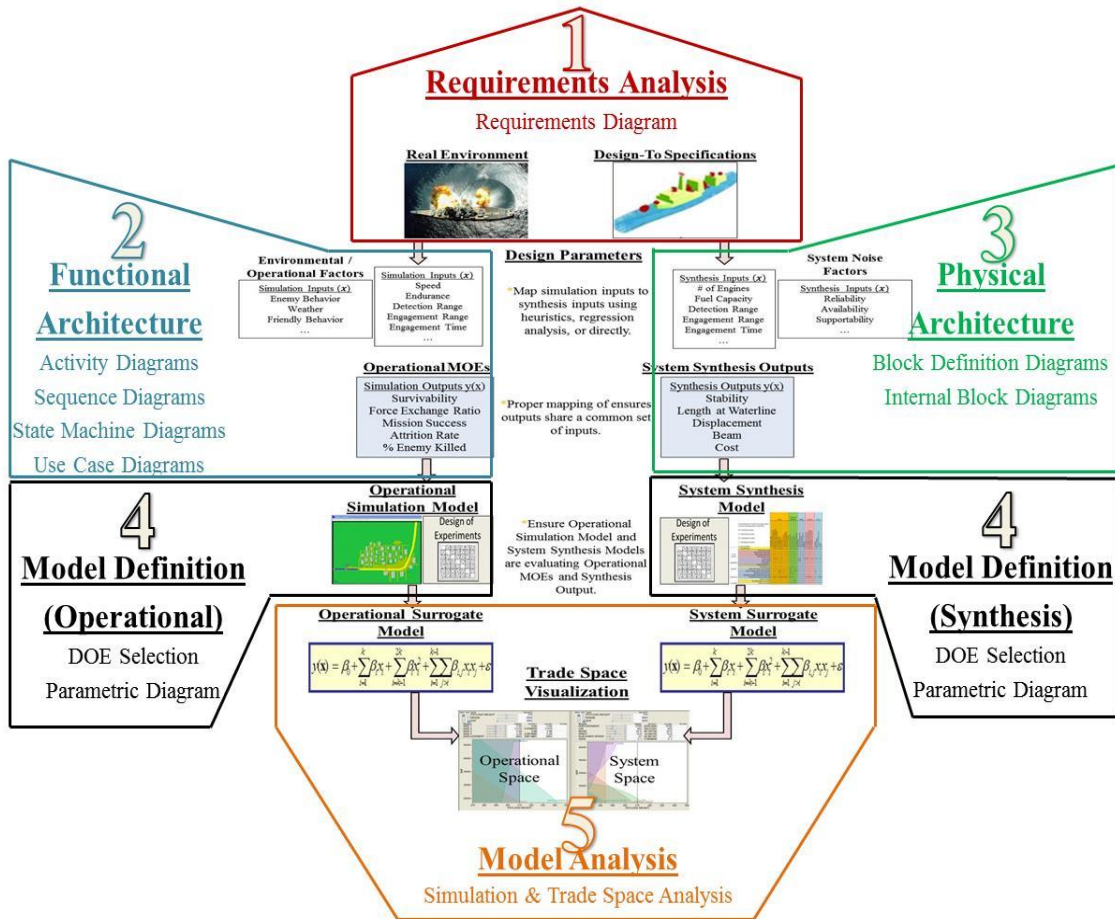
1
Requirements Analysis
Requirements Diagram

Real Environment
Design-To Specifications

2
Functional Architecture
Activity Diagrams
Sequence Diagrams
State Machine Diagrams
Use Case Diagrams

Environmental / Operational Factors
Simulation Inputs ($x$)
Enemy Behavior
Weather
Friendly Behavior
...

Simulation Inputs ($x$)
Speed
Endurance
Detection Range
Engagement Range
Engagement Time
...

Design Parameters

*Map simulation inputs to synthesis inputs using heuristics, regression analysis, or directly.

Synthesis Inputs ($x$)
# of Engines
Fuel Capacity
Detection Range
Engagement Range
Engagement Time
...

System Noise Factors
Synthesis Inputs ($x$)
Reliability
Availability
Supportability
...

3
Physical Architecture
Block Definition Diagrams
Internal Block Diagrams

Operational MOEs
Simulation Outputs y(x)
Survivability
Force Exchange Ratio
Mission Success
Attrition Rate
% Enemy Killed

*Proper mapping of ensures outputs share a common set of inputs.

System Synthesis Outputs
Synthesis Outputs y(x)
Stability
Length at Waterline
Displacement
Beam
Cost

4
Model Definition
(Operational)
DOE Selection
Parametric Diagram

Operational Simulation Model
Design of Experiments

*Ensure Operational Simulation Model and System Synthesis Models are evaluating Operational MOEs and Synthesis Output.

System Synthesis Model
Design of Experiments

4
Model Definition
(Synthesis)
DOE Selection
Parametric Diagram

Operational Surrogate Model
$y(\mathbf{x}) = \beta_0 + \sum_{i=1}^{k}\beta_i x_i + \sum_{i=k+1}^{2k}\beta_{ii} x_i^2 + \sum_{i=1}^{k-1}\sum_{j>i}\beta_{ij} x_i x_j + \varepsilon$

Trade Space Visualization

System Surrogate Model
$y(\mathbf{x}) = \beta_0 + \sum_{i=1}^{k}\beta_i x_i + \sum_{i=k+1}^{2k}\beta_{ii} x_i^2 + \sum_{i=1}^{k-1}\sum_{j>i}\beta_{ij} x_i x_j + \varepsilon$

Operational Space
System Space

5
Model Analysis
Simulation & Trade Space Analysis